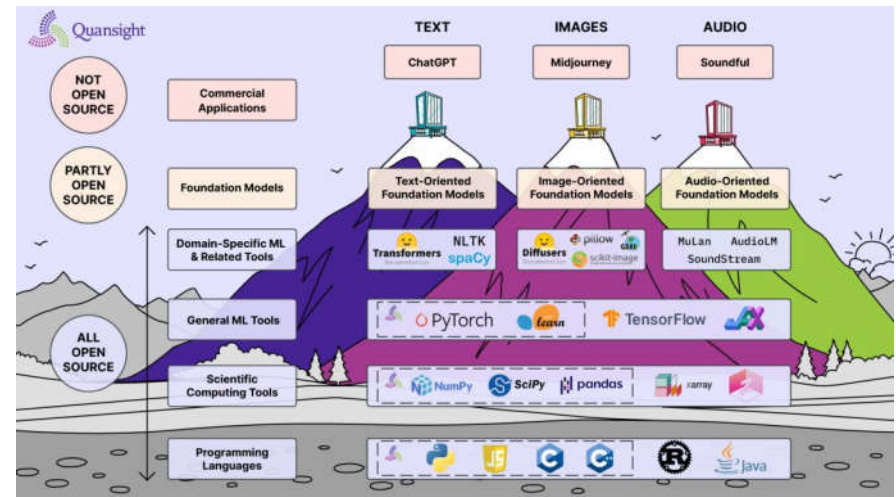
Quansight

TEXT

IMAGES

AUDIO

ChatGPT

Midjourney

Soundful

NOT OPEN SOURCE

Commercial Applications

PARTLY OPEN SOURCE

Foundation Models

Text-Oriented Foundation Models

Image-Oriented Foundation Models

Audio-Oriented Foundation Models

Domain-Specific ML & Related Tools

Transformers

NLTK

spaCy

Diffusers

pillow

scikit-image

MuLan

AudioLM

SoundStream

ALL OPEN SOURCE

General ML Tools

PyTorch

learn

TensorFlow

JAX

Scientific Computing Tools

NumPy

SciPy

pandas

xarray

Programming Languages

JS

C

C++

R

Java